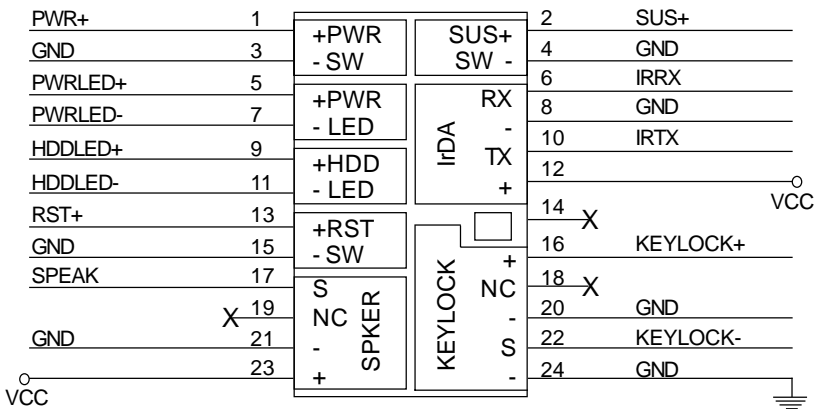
PWR+ 1
GND 3
PWRLED+ 5
PWRLED- 7
HDDLED+ 9
HDDLED- 11
RST+ 13
GND 15
SPEAK 17
X 19
GND 21
23
VCC

+PWR
- SW
+PWR
- LED
+HDD
- LED
+RST
- SW
S
NC
-
+
SPKER

SUS+
SW -
RX
-
TX
+
IrDA
+
NC
-
S
-
KEYLOCK

2 SUS+
4 GND
6 IRRX
8 GND
10 IRTX
12
VCC
14 X
16 KEYLOCK+
18 X
20 GND
22 KEYLOCK-
24 GND